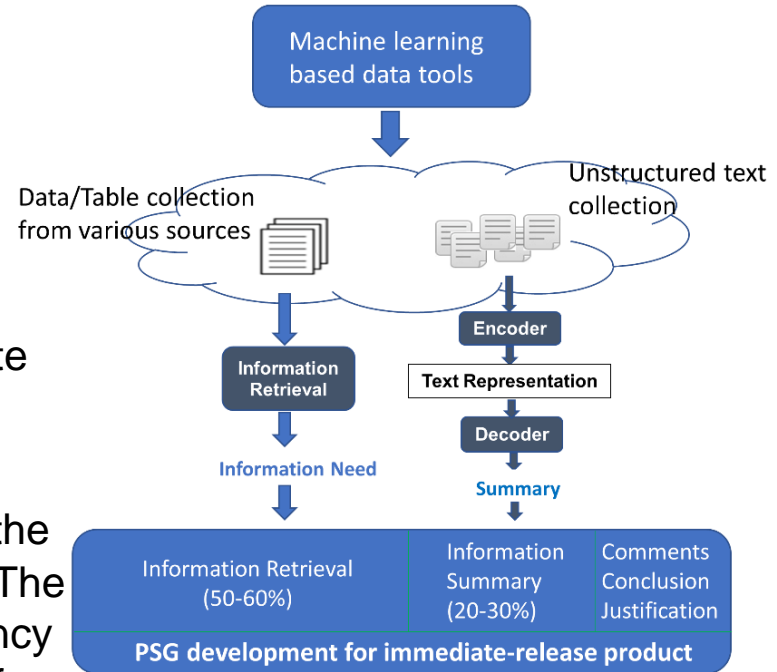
Machine learning based data tools

Data/Table collection from various sources

Unstructured text collection

te

Information Retrieval

Encoder

Text Representation

Decoder

Information Need

Summary

the
The
ncy

Information Retrieval (50-60%)

Information Summary (20-30%)

Comments
Conclusion
Justification

PSG development for immediate-release product